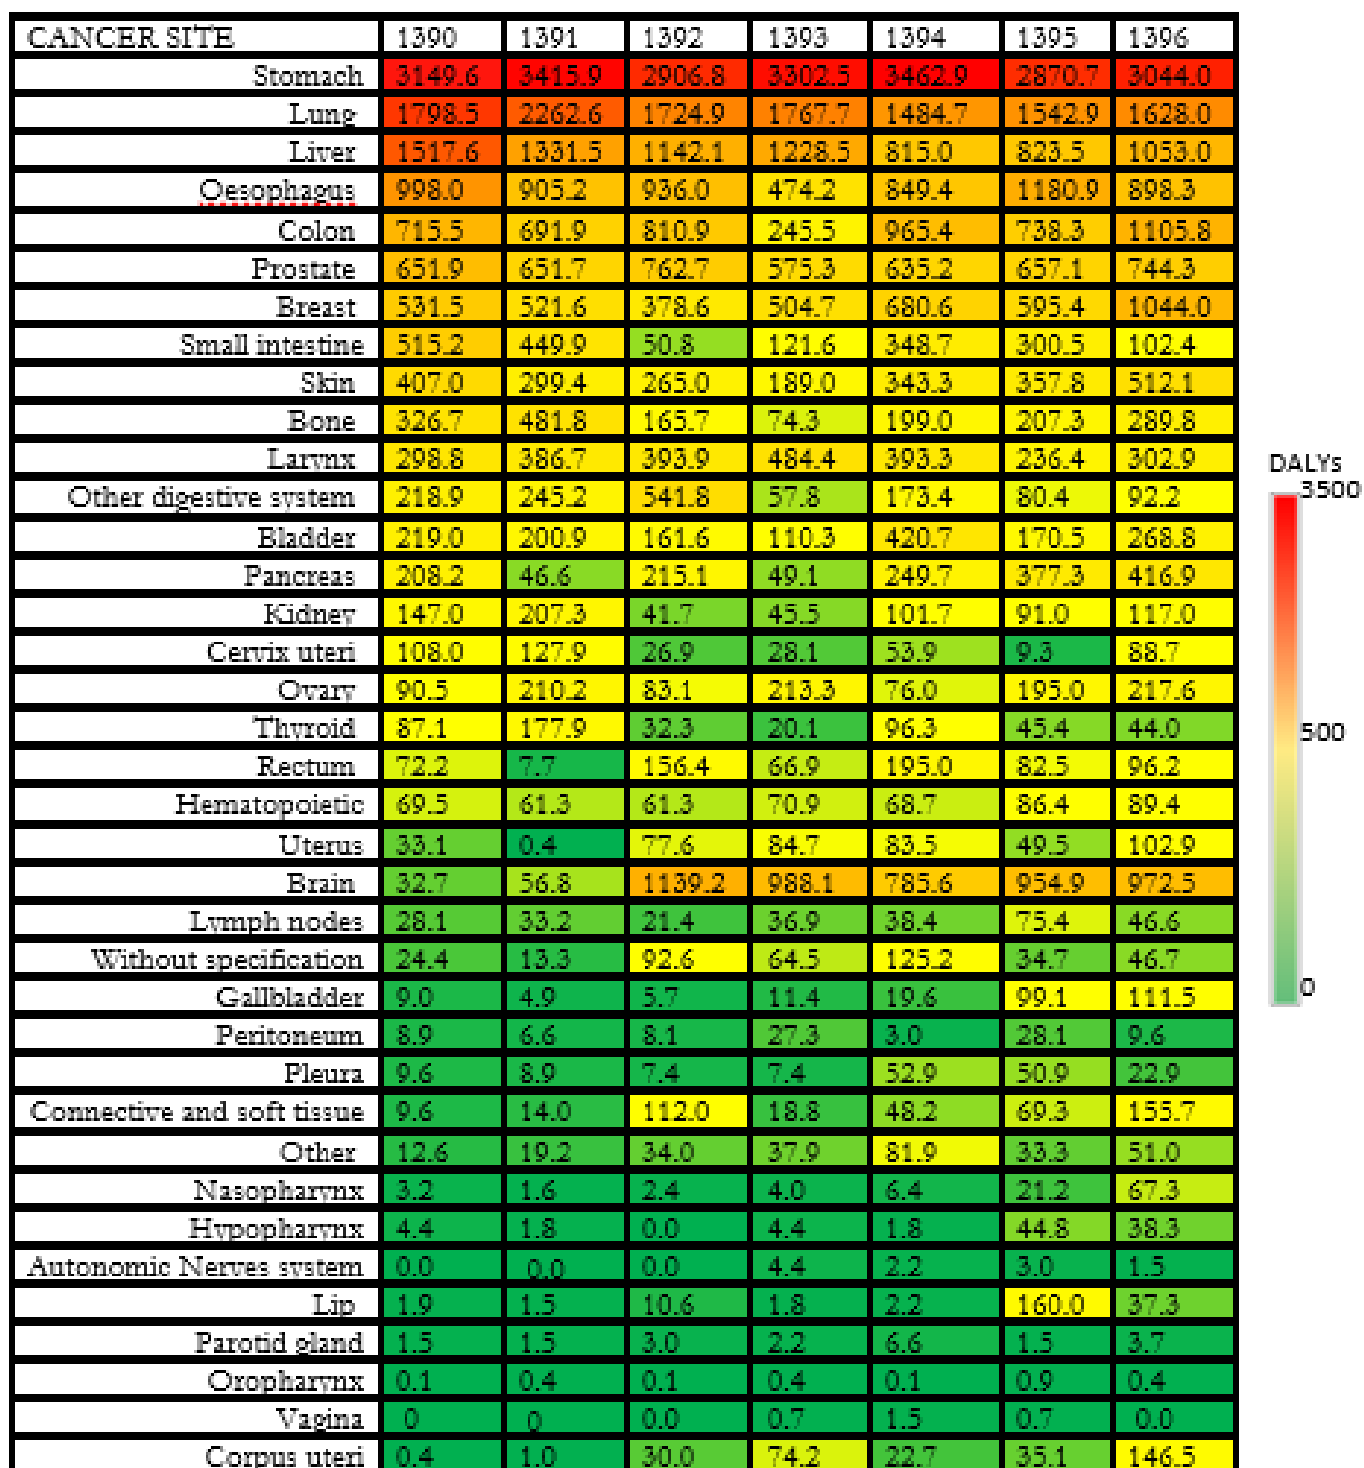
| CANCER SITE | 1390 | 1391 | 1392 | 1393 | 1394 | 1395 | 1396 |
|---|---|---|---|---|---|---|---|
| Stomach | 3149.6 | 3415.9 | 2906.8 | 3302.5 | 3462.9 | 2870.7 | 3044.0 |
| Lung | 1798.5 | 2262.6 | 1724.9 | 1767.7 | 1484.7 | 1542.9 | 1628.0 |
| Liver | 1517.6 | 1331.5 | 1142.1 | 1228.5 | 815.0 | 823.5 | 1053.0 |
| Oesophagus | 998.0 | 905.2 | 936.0 | 474.2 | 849.4 | 1180.9 | 898.3 |
| Colon | 715.5 | 691.9 | 810.9 | 245.5 | 965.4 | 738.3 | 1105.8 |
| Prostate | 651.9 | 651.7 | 762.7 | 575.3 | 635.2 | 657.1 | 744.3 |
| Breast | 531.5 | 521.6 | 378.6 | 504.7 | 680.6 | 595.4 | 1044.0 |
| Small intestine | 515.2 | 449.9 | 50.8 | 121.6 | 348.7 | 300.5 | 102.4 |
| Skin | 407.0 | 299.4 | 265.0 | 189.0 | 343.3 | 357.8 | 512.1 |
| Bone | 326.7 | 481.8 | 165.7 | 74.3 | 199.0 | 207.3 | 289.8 |
| Larynx | 298.8 | 386.7 | 393.9 | 484.4 | 393.3 | 236.4 | 302.9 |
| Other digestive system | 218.9 | 245.2 | 541.8 | 57.8 | 173.4 | 80.4 | 92.2 |
| Bladder | 219.0 | 200.9 | 161.6 | 110.3 | 420.7 | 170.5 | 268.8 |
| Pancreas | 208.2 | 46.6 | 215.1 | 49.1 | 249.7 | 377.3 | 416.9 |
| Kidney | 147.0 | 207.3 | 41.7 | 45.5 | 101.7 | 91.0 | 117.0 |
| Cervix uteri | 108.0 | 127.9 | 26.9 | 28.1 | 53.9 | 9.3 | 88.7 |
| Ovary | 90.5 | 210.2 | 83.1 | 213.3 | 76.0 | 195.0 | 217.6 |
| Thyroid | 87.1 | 177.9 | 32.3 | 20.1 | 96.3 | 45.4 | 44.0 |
| Rectum | 72.2 | 7.7 | 156.4 | 66.9 | 195.0 | 82.5 | 96.2 |
| Hematopoietic | 69.5 | 61.3 | 61.3 | 70.9 | 68.7 | 86.4 | 89.4 |
| Uterus | 33.1 | 0.4 | 77.6 | 84.7 | 83.5 | 49.5 | 102.9 |
| Brain | 32.7 | 56.8 | 1139.2 | 988.1 | 785.6 | 954.9 | 972.5 |
| Lymph nodes | 28.1 | 33.2 | 21.4 | 36.9 | 38.4 | 75.4 | 46.6 |
| Without specification | 24.4 | 13.3 | 92.6 | 64.5 | 125.2 | 34.7 | 46.7 |
| Gallbladder | 9.0 | 4.9 | 5.7 | 11.4 | 19.6 | 99.1 | 111.5 |
| Peritoneum | 8.9 | 6.6 | 8.1 | 27.3 | 3.0 | 28.1 | 9.6 |
| Pleura | 9.6 | 8.9 | 7.4 | 7.4 | 52.9 | 50.9 | 22.9 |
| Connective and soft tissue | 9.6 | 14.0 | 112.0 | 18.8 | 48.2 | 69.3 | 155.7 |
| Other | 12.6 | 19.2 | 34.0 | 37.9 | 81.9 | 33.3 | 51.0 |
| Nasopharynx | 3.2 | 1.6 | 2.4 | 4.0 | 6.4 | 21.2 | 67.3 |
| Hypopharynx | 4.4 | 1.8 | 0.0 | 4.4 | 1.8 | 44.8 | 38.3 |
| Autonomic Nerves system | 0.0 | 0.0 | 0.0 | 4.4 | 2.2 | 3.0 | 1.5 |
| Lip | 1.9 | 1.5 | 10.6 | 1.8 | 2.2 | 160.0 | 37.3 |
| Parotid gland | 1.5 | 1.5 | 3.0 | 2.2 | 6.6 | 1.5 | 3.7 |
| Oropharynx | 0.1 | 0.4 | 0.1 | 0.4 | 0.1 | 0.9 | 0.4 |
| Vagina | 0 | 0 | 0.0 | 0.7 | 1.5 | 0.7 | 0.0 |
| Corpus uteri | 0.4 | 1.0 | 30.0 | 74.2 | 22.7 | 35.1 | 146.5 |

DALYs
3500
500
0